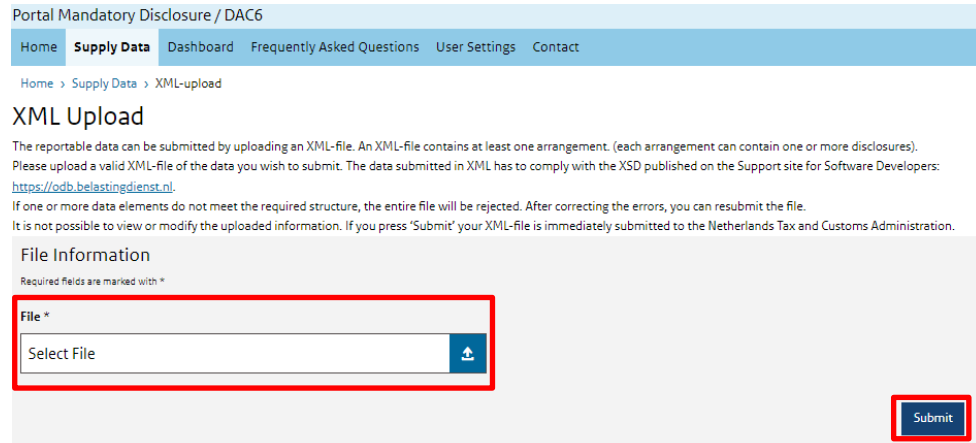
Portal Mandatory Disclosure / DAC6

Home Supply Data Dashboard Frequently Asked Questions User Settings Contact

Home › Supply Data › XML-upload

XML Upload

The reportable data can be submitted by uploading an XML-file. An XML-file contains at least one arrangement. (each arrangement can contain one or more disclosures).
Please upload a valid XML-file of the data you wish to submit. The data submitted in XML has to comply with the XSD published on the Support site for Software Developers: https://odb.belastingdienst.nl.
If one or more data elements do not meet the required structure, the entire file will be rejected. After correcting the errors, you can resubmit the file.
It is not possible to view or modify the uploaded information. If you press 'Submit' your XML-file is immediately submitted to the Netherlands Tax and Customs Administration.

File Information

Required fields are marked with *

File *

Select File

Submit